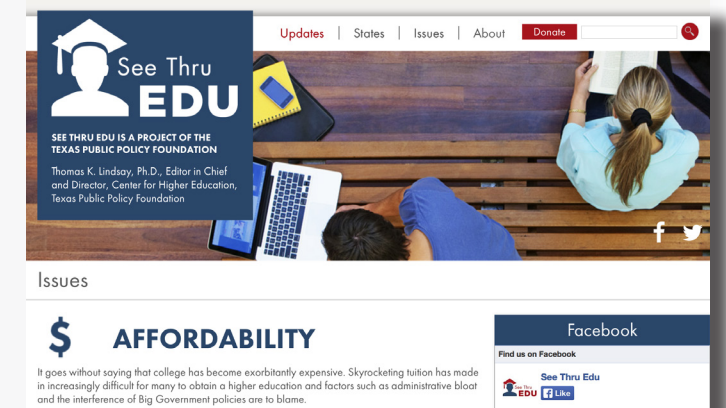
See Thru EDU

SEE THRU EDU IS A PROJECT OF THE TEXAS PUBLIC POLICY FOUNDATION

Thomas K. Lindsay, Ph.D., Editor in Chief and Director, Center for Higher Education, Texas Public Policy Foundation

Updates | States | Issues | About Donate

Issues

$ AFFORDABILITY

It goes without saying that college has become exorbitantly expensive. Skyrocketing tuition has made in increasingly difficult for many to obtain a higher education and factors such as administrative bloat and the interference of Big Government policies are to blame.

Facebook

Find us on Facebook

See Thru Edu

See Thru EDU

Like